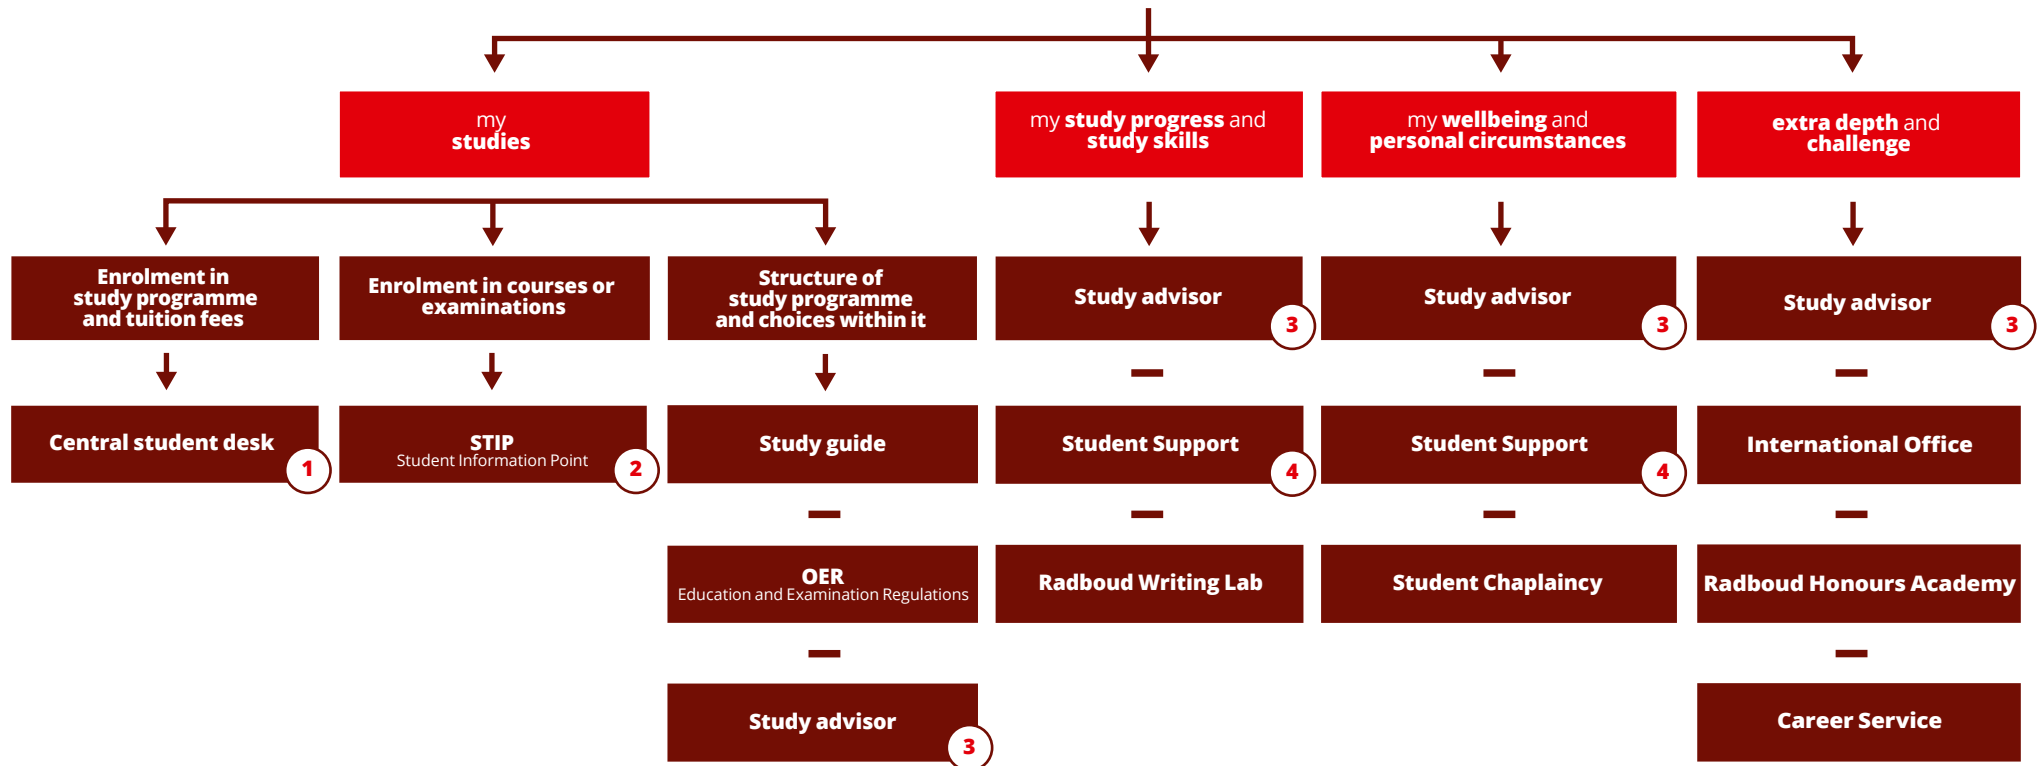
my studies

my study progress and study skills

my wellbeing and personal circumstances

extra depth and challenge

Enrolment in study programme and tuition fees

Central student desk 1

Enrolment in courses or examinations

STIP
Student Information Point 2

Structure of study programme and choices within it

Study guide

OER
Education and Examination Regulations

Study advisor 3

Study advisor 3

Student Support 4

Radboud Writing Lab

Study advisor 3

Student Support 4

Student Chaplaincy

Study advisor 3

International Office

Radboud Honours Academy

Career Service